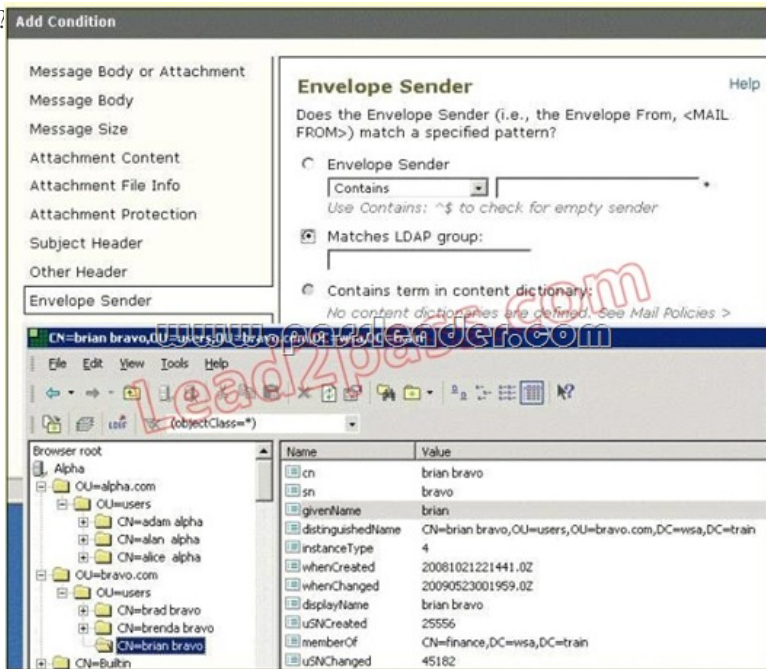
Add Condition

Message Body or Attachment
Message Body
Message Size
Attachment Content
Attachment File Info
Attachment Protection
Subject Header
Other Header
Envelope Sender

Envelope Sender

Help

Does the Envelope Sender (i.e., the Envelope From, <MAIL FROM>) match a specified pattern?

Envelope Sender
Contains
*
Use Contains: ^$ to check for empty sender

Matches LDAP group:

Contains term in content dictionary:
No content dictionaries are defined. See Mail Policies >

CN=brian bravo,OU=users,OU=bravo.com,DC=wsa,DC=train

www.passleader.com

File Edit View Tools Help

(objectClass=*)

Browser root
Alpha
OU=alpha.com
OU=users
CN=adam alpha
CN=alan alpha
CN=alice alpha
OU=bravo.com
OU=users
CN=brad bravo
CN=brenda bravo
CN=brian bravo
CN=Builtin

| Name | Value |
|---|---|
| cn | brian bravo |
| sn | bravo |
| givenName | brian |
| distinguishedName | CN=brian bravo,OU=users,OU=bravo.com,DC=wsa,DC=train |
| instanceType | 4 |
| whenCreated | 20081021221441.0Z |
| whenChanged | 20090523001959.0Z |
| displayName | brian bravo |
| uSNCreated | 25556 |
| memberOf | CN=finance,DC=wsa,DC=train |
| uSNChanged | 45182 |